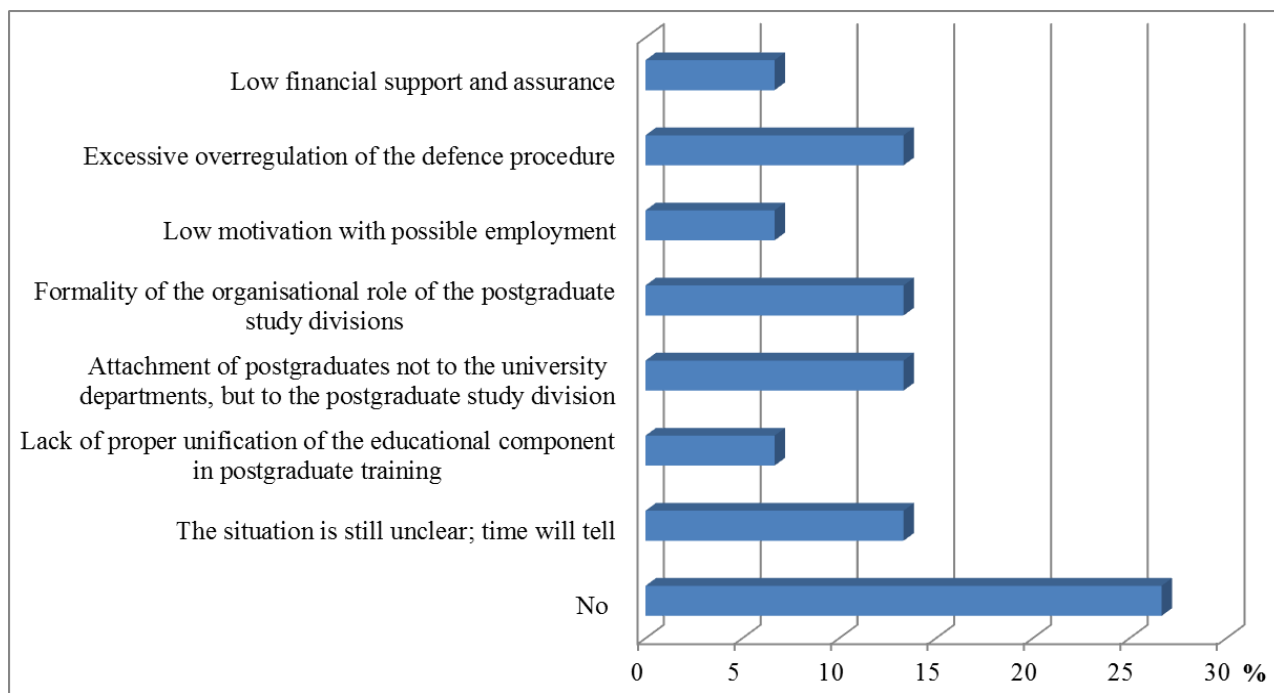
Low financial support and assurance

Excessive overregulation of the defence procedure

Low motivation with possible employment

Formality of the organisational role of the postgraduate study divisions

Attachment of postgraduates not to the university departments, but to the postgraduate study division

Lack of proper unification of the educational component in postgraduate training

The situation is still unclear; time will tell

No

0 5 10 15 20 25 30 %